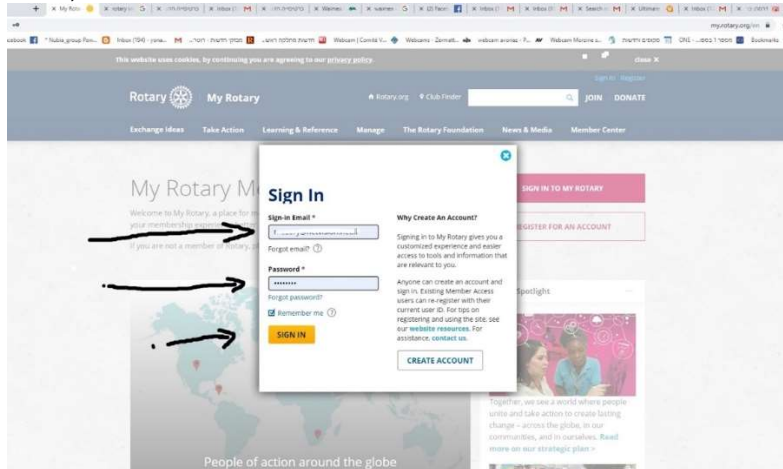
My Rota | rotary | Inbox | Inbox | Waimea | waimea | Inbox | Inbox | Search | Ultimate | Inbox

my.rotary.org

acebook | Nubia_group Fan... | Inbox (184) - yona... | Webcam | Comitê V... | Webcams - Zermatt... | webcam avoriaz - F... | Webcam Morzine | ON1 | Bookmarks

This website uses cookies, by continuing you are agreeing to our privacy policy. close ✕

Sign In Register

Rotary My Rotary

Rotary.org Club Finder JOIN DONATE

Exchange Ideas Take Action Learning & Reference Manage The Rotary Foundation News & Media Member Center

My Rotary M

Welcome to My Rotary, a place for your membership

If you are not a member of Rotary,

SIGN IN TO MY ROTARY

REGISTER FOR AN ACCOUNT

Spotlight

Sign In

Sign-in Email *

Forgot email?

Password *

••••••••

Forgot password?

Remember me

SIGN IN

Why Create An Account?

Signing in to My Rotary gives you a customized experience and easier access to tools and information that are relevant to you.

Anyone can create an account and sign in. Existing Member Access users can re-register with their current user ID. For tips on registering and using the site, see our website resources. For assistance, contact us.

CREATE ACCOUNT

Together, we see a world where people unite and take action to create lasting change – across the globe, in our communities, and in ourselves. Read more on our strategic plan >

People of action around the globe